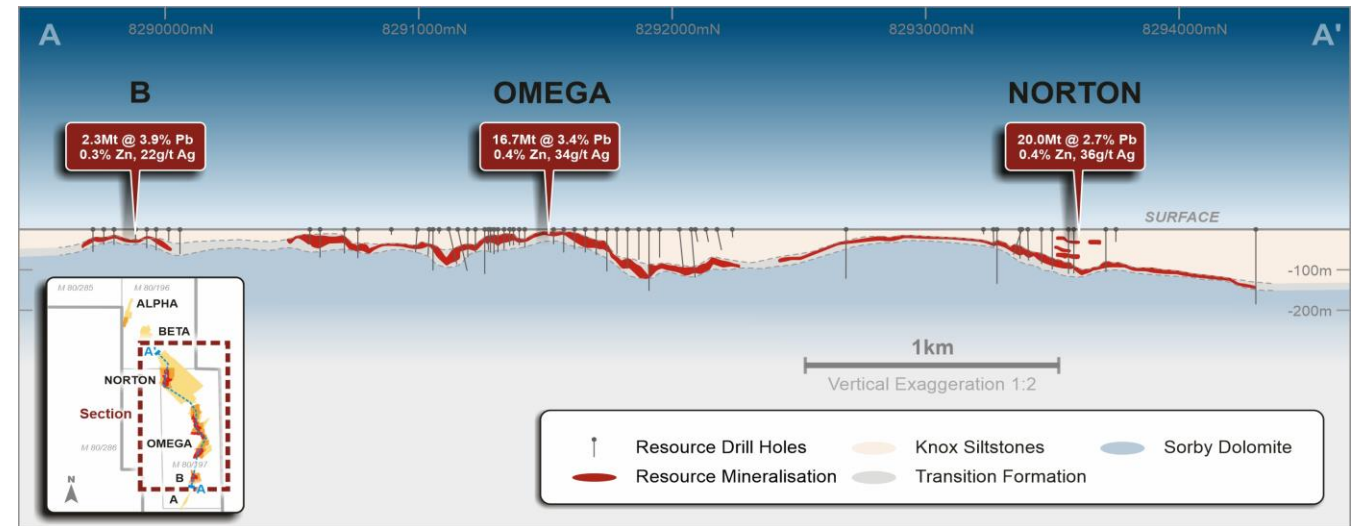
A

8290000mN

8291000mN

8292000mN

8293000mN

8294000mN

A'

B

OMEGA

NORTON

2.3Mt @ 3.9% Pb
0.3% Zn, 22g/t Ag

16.7Mt @ 3.4% Pb
0.4% Zn, 34g/t Ag

20.0Mt @ 2.7% Pb
0.4% Zn, 36g/t Ag

SURFACE

-100m

-200m

M 80/285

M 80/196

ALPHA

BETA

A'

NORTON

Section

M 80/286

OMEGA

M 80/197

B

A

A

N

1km

Vertical Exaggeration 1:2

Resource Drill Holes

Resource Mineralisation

Knox Siltstones

Transition Formation

Sorby Dolomite